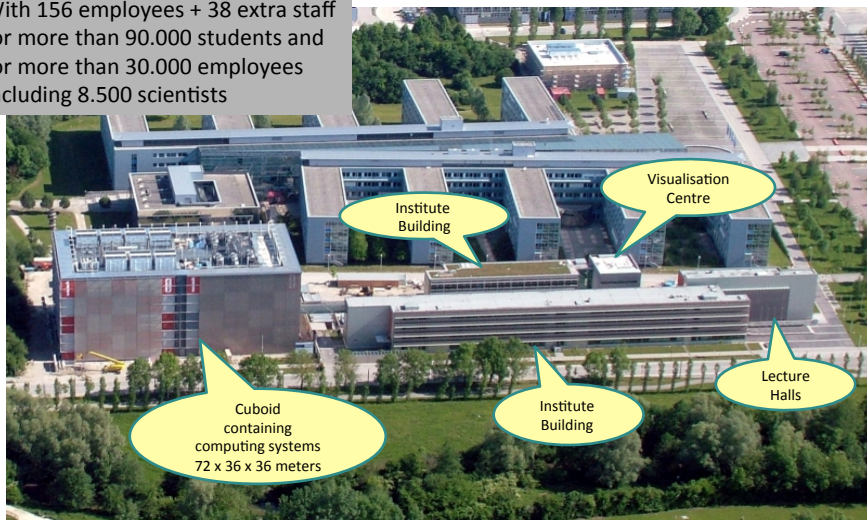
With 156 employees + 38 extra staff or more than 90.000 students and or more than 30.000 employees including 8.500 scientists

Visualisation Centre

Institute Building

Cuboid containing computing systems 72 x 36 x 36 meters

Institute Building

Lecture Halls